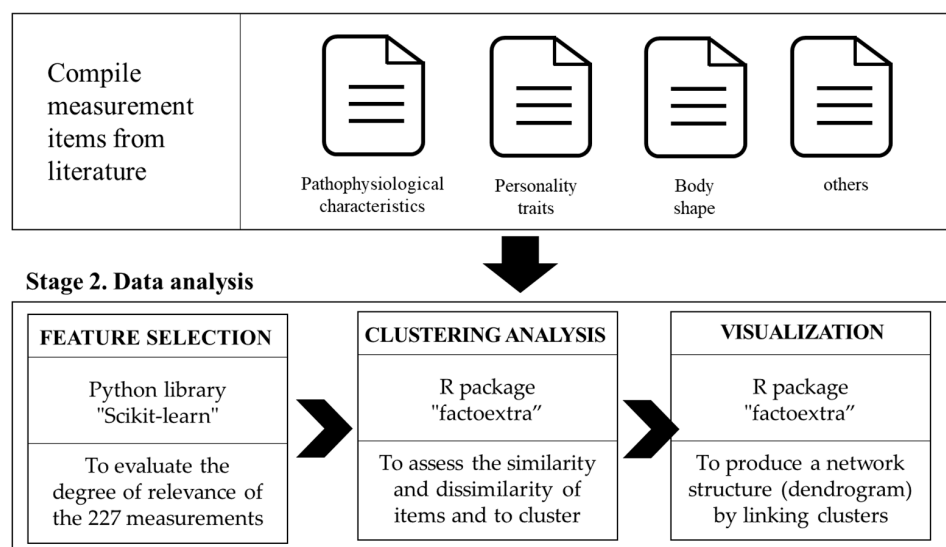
Compile measurement items from literature

Pathophysiological characteristics

Personality traits

Body shape

others

Stage 2. Data analysis

FEATURE SELECTION

Python library "Scikit-learn"

To evaluate the degree of relevance of the 227 measurements

CLUSTERING ANALYSIS

R package "factoextra"

To assess the similarity and dissimilarity of items and to cluster

VISUALIZATION

R package "factoextra"

To produce a network structure (dendrogram) by linking clusters